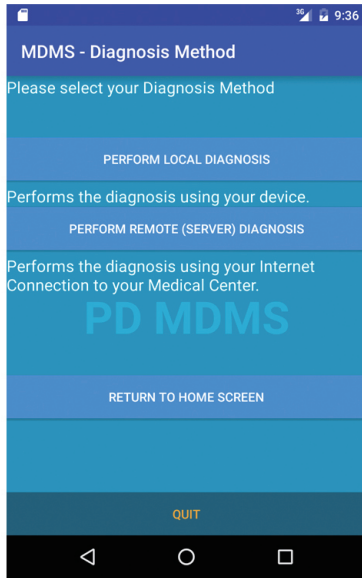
3G 9:36

MDMS - Diagnosis Method

Please select your Diagnosis Method

PERFORM LOCAL DIAGNOSIS

Performs the diagnosis using your device.

PERFORM REMOTE (SERVER) DIAGNOSIS

Performs the diagnosis using your Internet Connection to your Medical Center.

PD MDMS

RETURN TO HOME SCREEN

QUIT